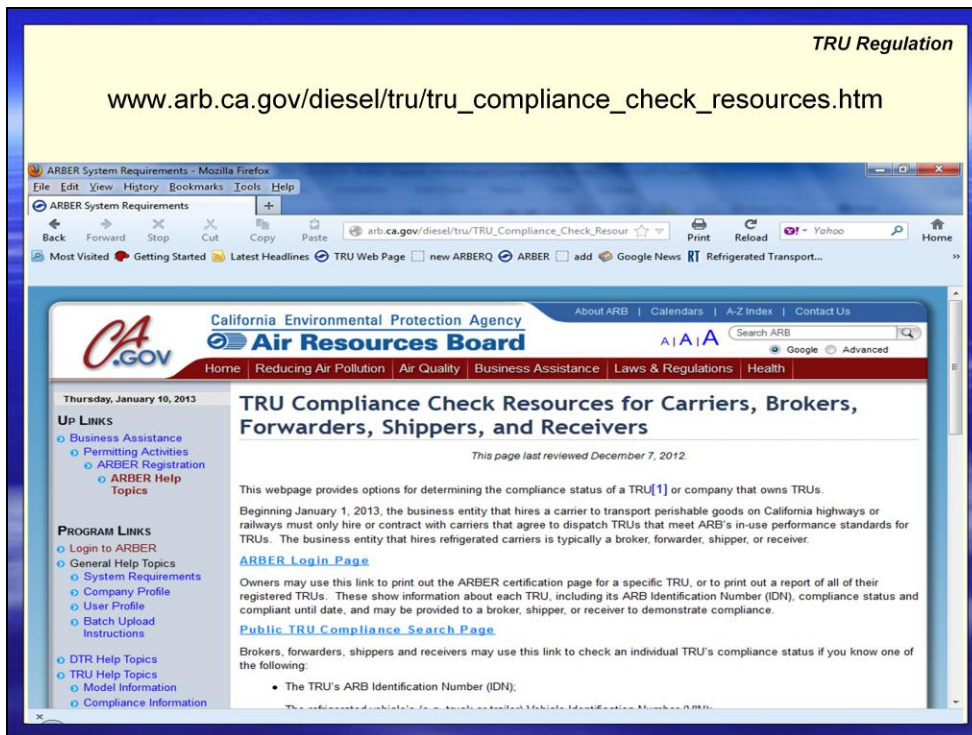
TRU Regulation

www.arb.ca.gov/diesel/tru/tru_compliance_check_resources.htm

ARBER System Requirements - Mozilla Firefox

File Edit View History Bookmarks Tools Help

ARBER System Requirements

Back Forward Stop Cut Copy Paste arb.ca.gov/diesel/tru/TRU_Compliance_Check_Resour Print Reload Yahoo Home

Most Visited Getting Started Latest Headlines TRU Web Page new ARBERQ ARBER add Google News Refrigerated Transport...

About ARB | Calendars | A-Z Index | Contact Us

California Environmental Protection Agency
Air Resources Board

CA.GOV

A A A Search ARB
Google Advanced

Home Reducing Air Pollution Air Quality Business Assistance Laws & Regulations Health

Thursday, January 10, 2013

UP LINKS
Business Assistance
Permitting Activities
ARBER Registration
ARBER Help Topics

PROGRAM LINKS
Login to ARBER
General Help Topics
System Requirements
Company Profile
User Profile
Batch Upload Instructions
DTR Help Topics
TRU Help Topics
Model Information
Compliance Information

TRU Compliance Check Resources for Carriers, Brokers, Forwarders, Shippers, and Receivers

This page last reviewed December 7, 2012.

This webpage provides options for determining the compliance status of a TRU[1] or company that owns TRUs.

Beginning January 1, 2013, the business entity that hires a carrier to transport perishable goods on California highways or railways must only hire or contract with carriers that agree to dispatch TRUs that meet ARB's in-use performance standards for TRUs. The business entity that hires refrigerated carriers is typically a broker, forwarder, shipper, or receiver.

ARBER Login Page

Owners may use this link to print out the ARBER certification page for a specific TRU, or to print out a report of all of their registered TRUs. These show information about each TRU, including its ARB Identification Number (IDN), compliance status and compliant until date, and may be provided to a broker, shipper, or receiver to demonstrate compliance.

Public TRU Compliance Search Page

Brokers, forwarders, shippers and receivers may use this link to check an individual TRU's compliance status if you know one of the following:

• The TRU's ARB Identification Number (IDN);

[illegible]